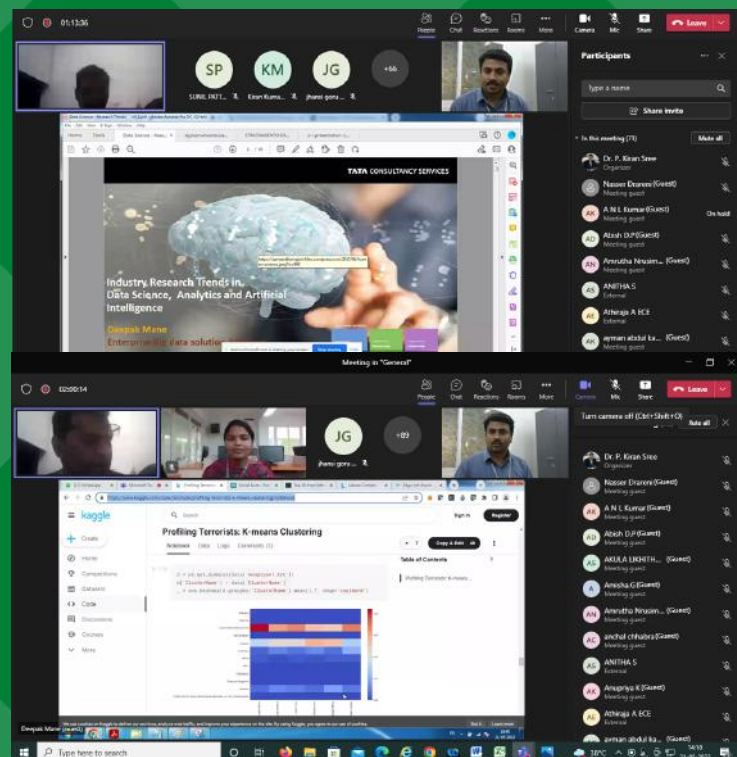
01:13:36

People Chat Reactions Rooms More Camera Mic Share Leave

SP SUNIL PATT...
KM Kiran Kuma...
JG jhansi gonu...
+66

Participants

Type a name

Share invite

In this meeting (71) Mute all

Dr. P. Kiran Sree
Organizer

Naseer Dranmi (Guest)
Meeting guest

AK A N L Kumar (Guest)
Meeting guest
On hold

AD Atish D.P (Guest)
Meeting guest

AN Amrutha Nrusim... (Guest)
Meeting guest

AS ANITHA S
External

AE Athiraja A ECE
External

aa ayman abdul ka... (Guest)
Meeting guest

TATA CONSULTANCY SERVICES

Industry Research Trends in Data Science, Analytics and Artificial Intelligence

Deepak Mane
Enterprise data solution

Meeting in "General"

02:00:14

People Chat Reactions Rooms More Camera Mic Share Leave

JG jhansi gonu...
+89

Turn camera off (Ctrl+Shift+O)

Mute all

Dr. P. Kiran Sree
Organizer

Naseer Dranmi (Guest)
Meeting guest

AK A N L Kumar (Guest)
Meeting guest

AD Atish D.P (Guest)
Meeting guest

AS AKULA LIKHITH... (Guest)
Meeting guest

A Amisha.G (Guest)
Meeting guest

AN Amrutha Nrusim... (Guest)
Meeting guest

AC anchal chhabra (Guest)
Meeting guest

AS ANITHA S
External

AK Anupriya K (Guest)
Meeting guest

AE Athiraja A ECE
External

ayman abdul ka... (Guest)
Meeting guest

kaggle

Search

Sign In Register

Create
Home
Competitions
Datasets
Code
Discussions
Courses
More

Profiling Terrorists: K-means Clustering

Notebook Data Logs Comments (1)

Copy & Edit

Table of Contents

Profiling Terrorists: K-means...

Deepak Mane (Guest)

Type here to search

30°C